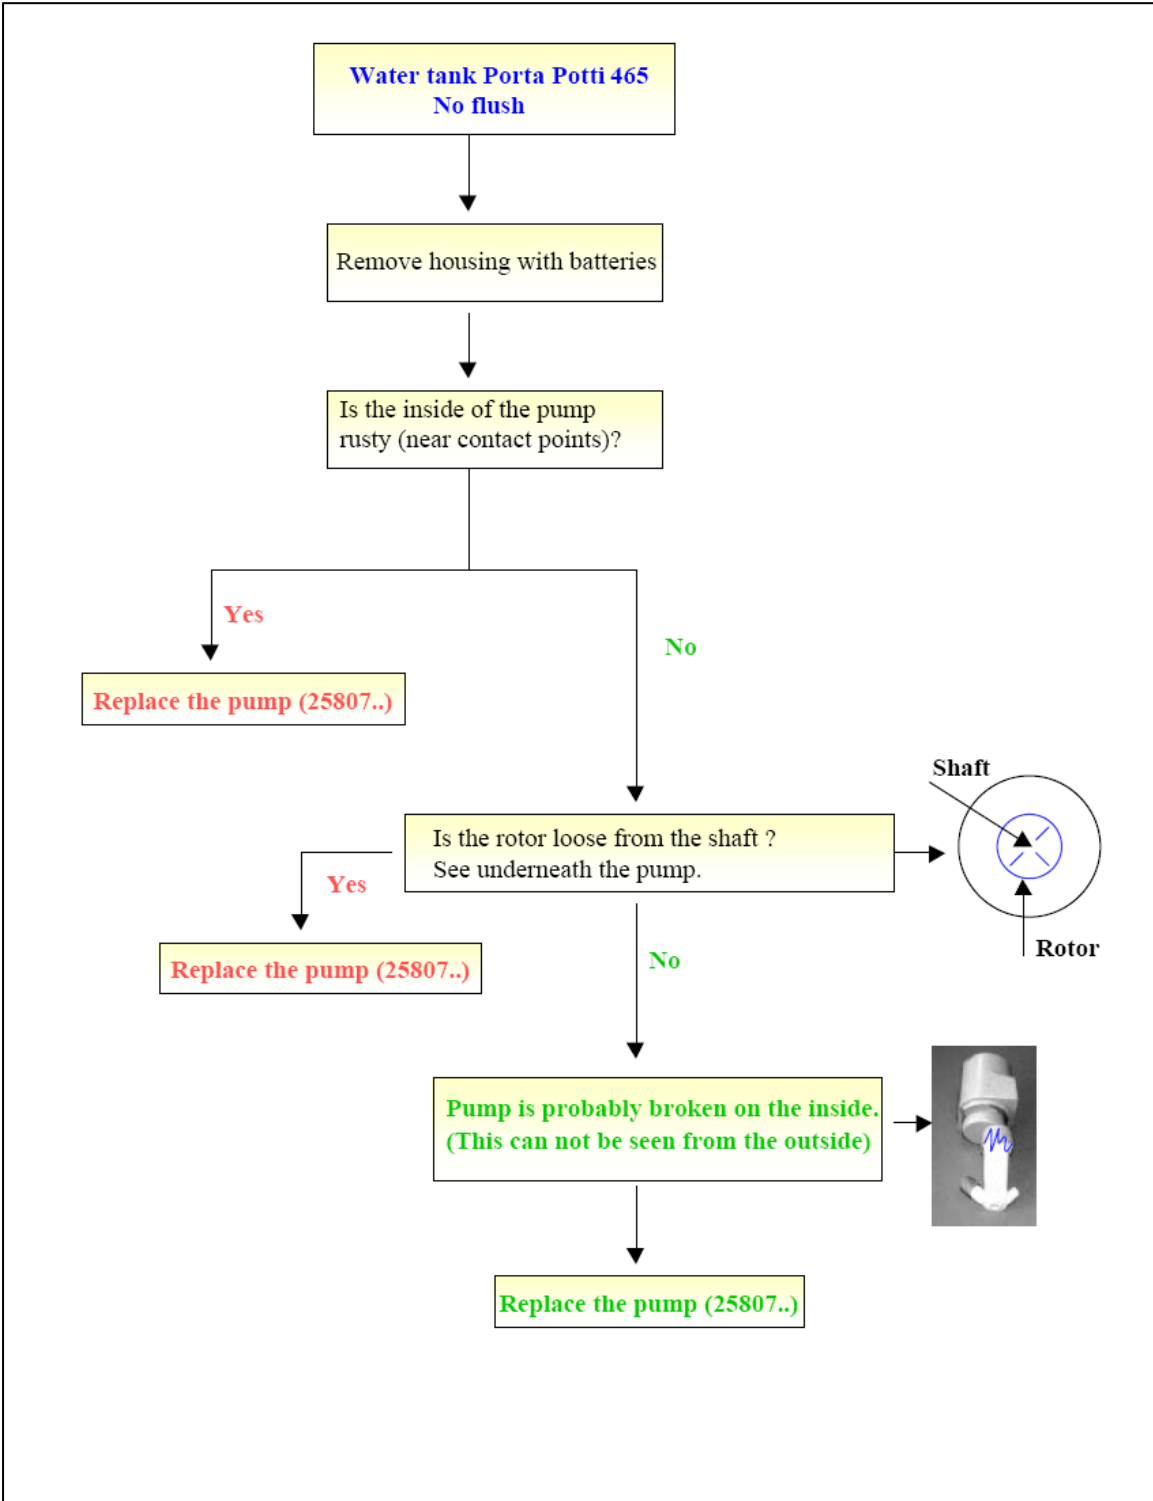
Water tank Porta Potti 465
No flush

Remove housing with batteries

Is the inside of the pump rusty (near contact points)?

Yes

Replace the pump (25807..)

No

Shaft

Is the rotor loose from the shaft ?
See underneath the pump.

Rotor

Yes

Replace the pump (25807..)

No

Pump is probably broken on the inside.
(This can not be seen from the outside)

Replace the pump (25807..)